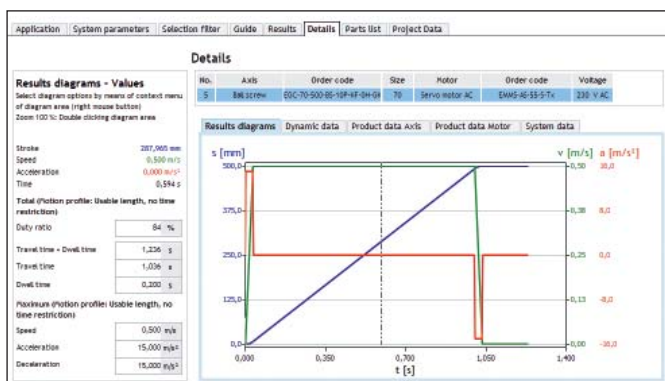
Application | System parameters | Selection filter | Guide | Results | Details | Parts list | Project Data

Details

| No. | Axis | Order code | Size | Motor | Order code | Voltage |
|---|---|---|---|---|---|---|
| 5 | Ball screw | EGC-70-500-BS-10P-KF-0H-GK | 70 | Servo motor AC | EMMS-AS-55-S-TX | 230 V AC |

Results diagrams - Values
Select diagram options by means of context menu of diagram area (right mouse button)
Zoom 100 %: Double clicking diagram area

Stroke 287,965 mm
Speed 0,500 m/s
Acceleration 0,000 m/s²
Time 0,594 s

Total (Motion profile: Usable length, no time restriction)

Duty ratio 84 %

Travel time + Dwell time 1,236 s
Travel time 1,036 s
Dwell time 0,200 s

Maximum (Motion profile: Usable length, no time restriction)

Speed 0,500 m/s
Acceleration 15,000 m/s²
Deceleration 15,000 m/s²

Results diagrams | Dynamic data | Product data Axis | Product data Motor | System data

s [mm]
v [m/s]
a [m/s²]

500,0
375,0
250,0
125,0
0,0

0,50
0,38
0,25
0,13
0,00

16,0
8,0
0,0
-8,0
-16,0

0,000
0,350
0,700
1,050
1,400
t [s]